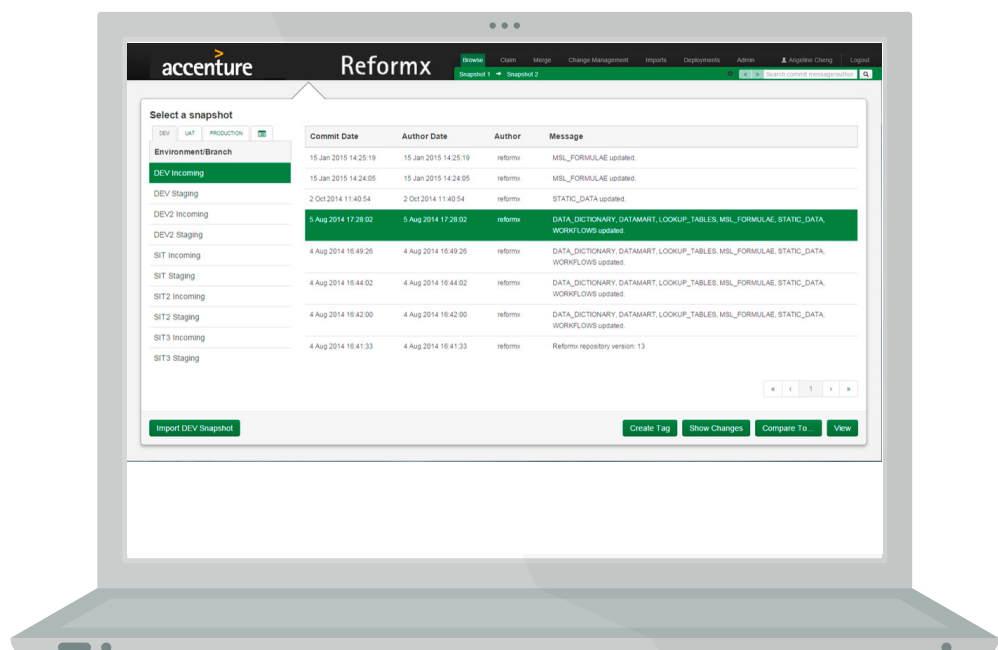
accenture

Reformx

Browse Claim Merge Change Management Imports Deployments Admin Angeline Cheng Logout

Snapshot 1 ➔ Snapshot 2

Search commit message/author

Select a snapshot

DEV UAT PRODUCTION

Environment/Branch

DEV Incoming
DEV Staging
DEV2 Incoming
DEV2 Staging
SIT Incoming
SIT Staging
SIT2 Incoming
SIT2 Staging
SIT3 Incoming
SIT3 Staging

| Commit Date | Author Date | Author | Message |
|---|---|---|---|
| 15 Jan 2015 14:25:19 | 15 Jan 2015 14:25:19 | reformx | MSL_FORMULAE updated. |
| 15 Jan 2015 14:24:05 | 15 Jan 2015 14:24:05 | reformx | MSL_FORMULAE updated. |
| 2 Oct 2014 11:40:54 | 2 Oct 2014 11:40:54 | reformx | STATIC_DATA updated. |
| 5 Aug 2014 17:28:02 | 5 Aug 2014 17:28:02 | reformx | DATA_DICTIONARY, DATAMART, LOOKUP_TABLES, MSL_FORMULAE, STATIC_DATA, WORKFLOWS updated. |
| 4 Aug 2014 16:49:26 | 4 Aug 2014 16:49:26 | reformx | DATA_DICTIONARY, DATAMART, LOOKUP_TABLES, MSL_FORMULAE, STATIC_DATA, WORKFLOWS updated. |
| 4 Aug 2014 16:44:02 | 4 Aug 2014 16:44:02 | reformx | DATA_DICTIONARY, DATAMART, LOOKUP_TABLES, MSL_FORMULAE, STATIC_DATA, WORKFLOWS updated. |
| 4 Aug 2014 16:42:00 | 4 Aug 2014 16:42:00 | reformx | DATA_DICTIONARY, DATAMART, LOOKUP_TABLES, MSL_FORMULAE, STATIC_DATA, WORKFLOWS updated. |
| 4 Aug 2014 16:41:33 | 4 Aug 2014 16:41:33 | reformx | Reformx repository version: 13 |

« ‹ 1 › »

Import DEV Snapshot

Create Tag Show Changes Compare To... View